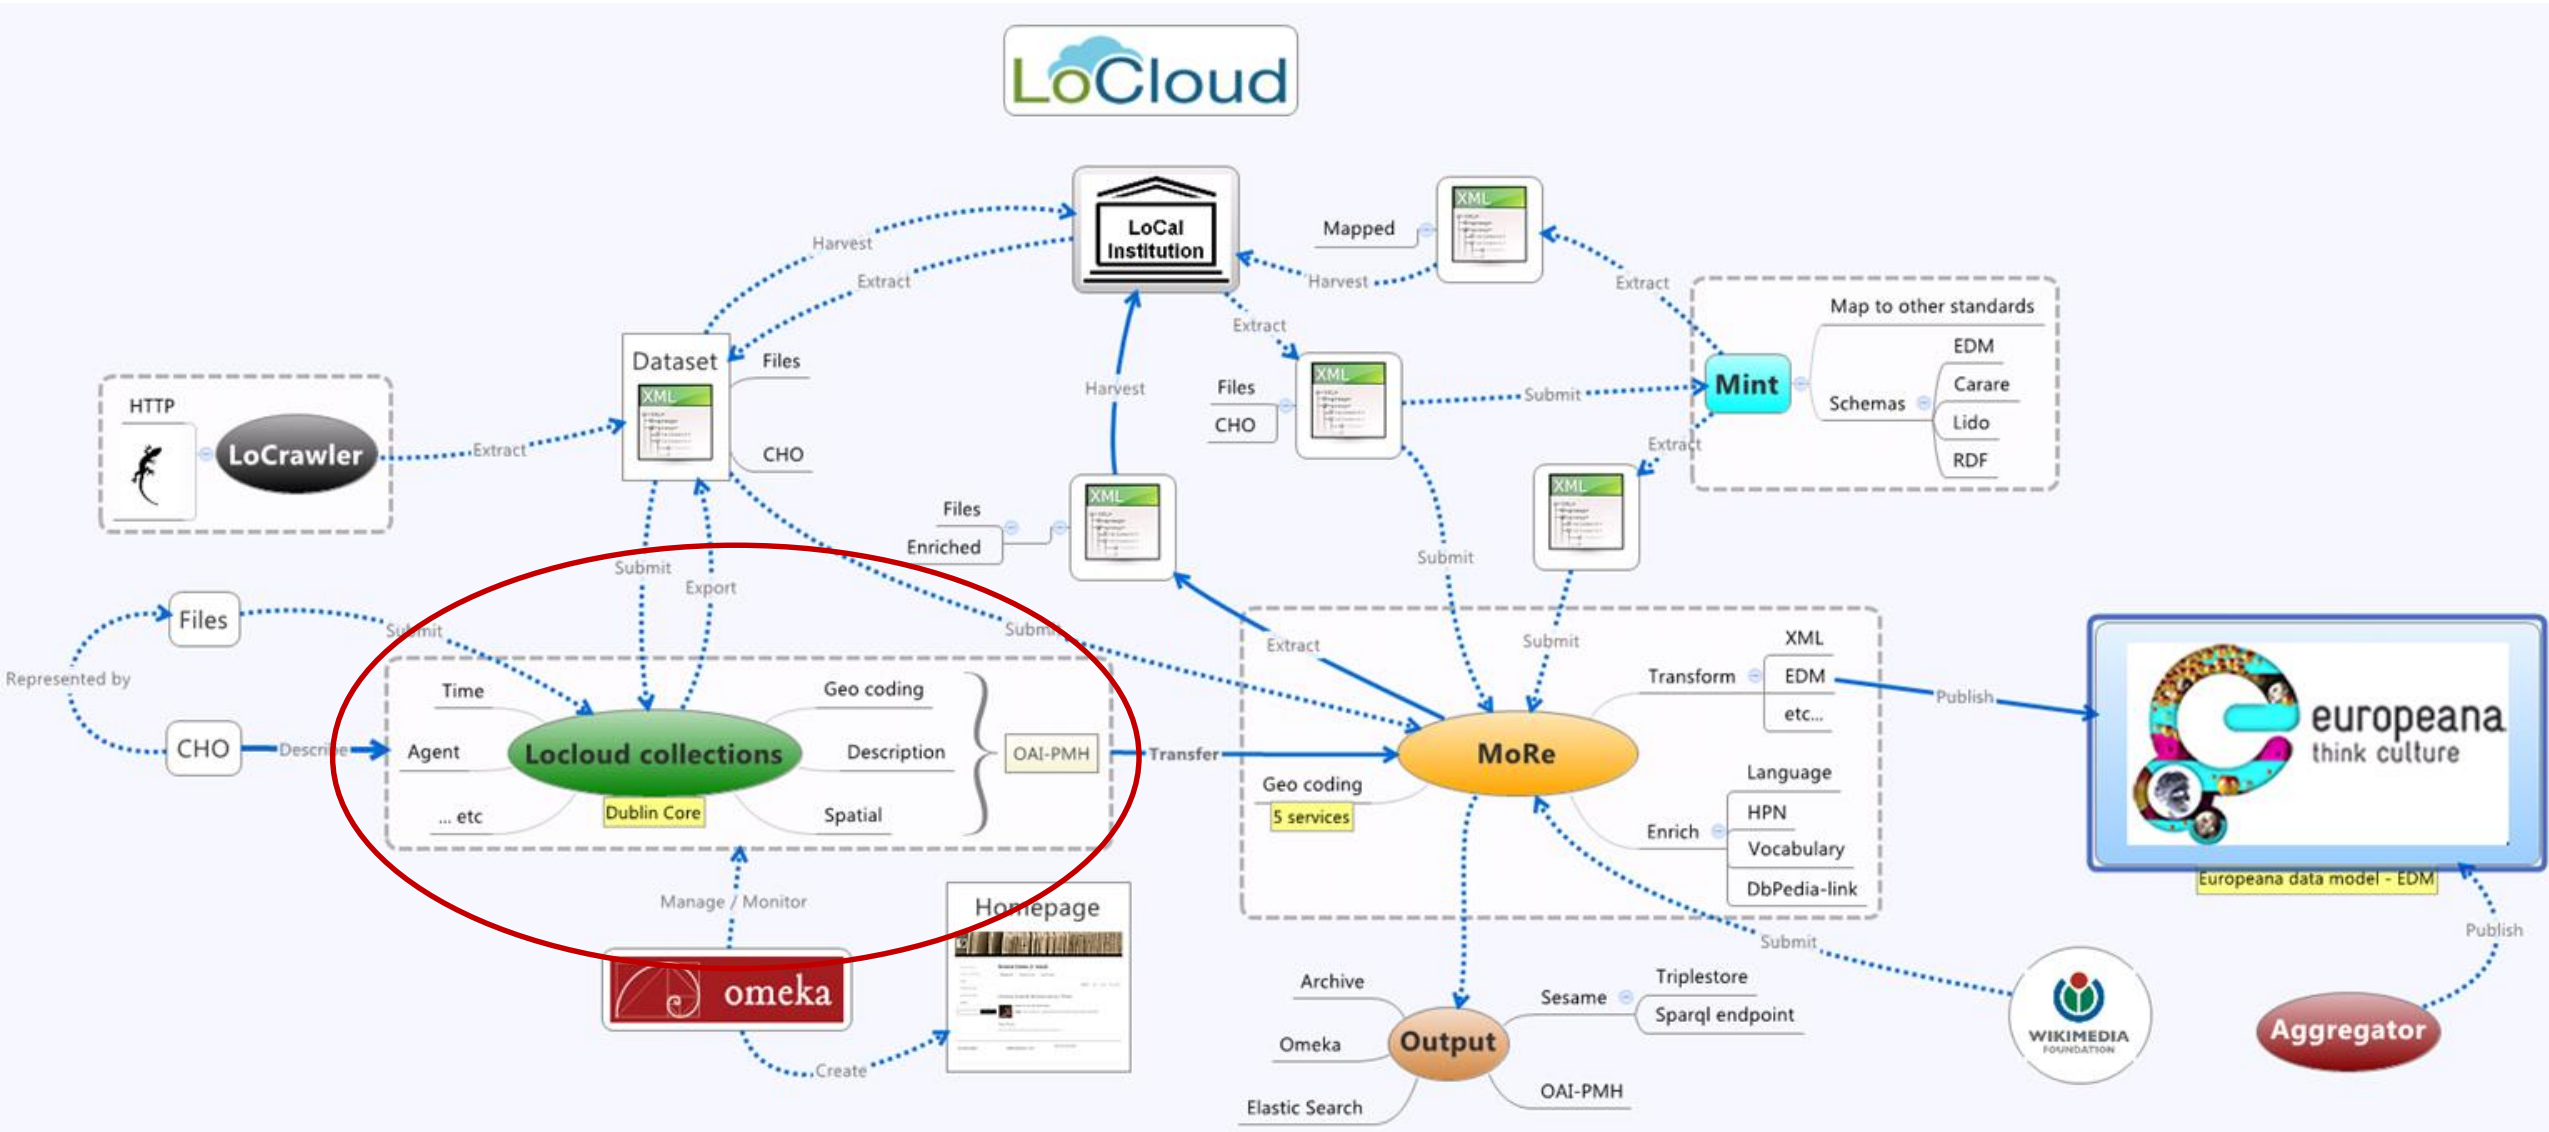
LoCloud

LoCal Institution

Harvest
Extract
Mapped
XML
Harvest
Extract
Map to other standards
EDM
Carare
Lido
RDF
Schemas
Mint
Submit
Extract
Files
CHO
XML
Extract
Dataset
XML
Files
CHO
HTTP
LoCrawler
Extract
Harvest
Files
Enriched
XML
XML
Submit
Submit
Export
Files
Submit
Represented by
CHO
Describe
Time
Agent
... etc
Locloud collections
Dublin Core
Geo coding
Description
Spatial
OAI-PMH
Submit
Extract
Submit
Transfer
MoRe
Geo coding
5 services
XML
Transform
EDM
etc...
Publish
Language
Enrich
HPN
Vocabulary
DbPedia-link
europeana
think culture
Europeana data model - EDM
Publish
Manage / Monitor
Homepage
omeka
Create
Archive
Omeka
Elastic Search
Output
Sesame
Triplestore
Sparql endpoint
OAI-PMH
Submit
WIKIMEDIA FOUNDATION
Aggregator